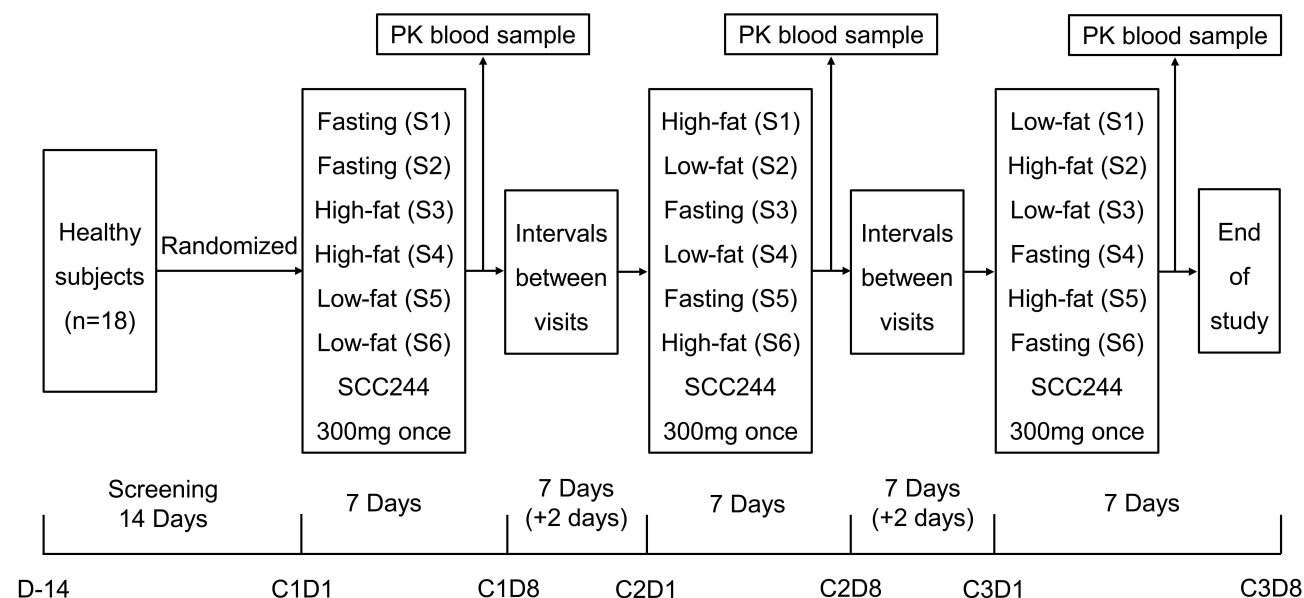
Healthy subjects (n=18)

Randomized

PK blood sample

Fasting (S1)
Fasting (S2)
High-fat (S3)
High-fat (S4)
Low-fat (S5)
Low-fat (S6)
SCC244
300mg once

Intervals between visits

PK blood sample

High-fat (S1)
Low-fat (S2)
Fasting (S3)
Low-fat (S4)
Fasting (S5)
High-fat (S6)
SCC244
300mg once

Intervals between visits

PK blood sample

Low-fat (S1)
High-fat (S2)
Low-fat (S3)
Fasting (S4)
High-fat (S5)
Fasting (S6)
SCC244
300mg once

End of study

Screening 14 Days

7 Days

7 Days (+2 days)

7 Days

7 Days (+2 days)

7 Days

D-14

C1D1

C1D8

C2D1

C2D8

C3D1

C3D8